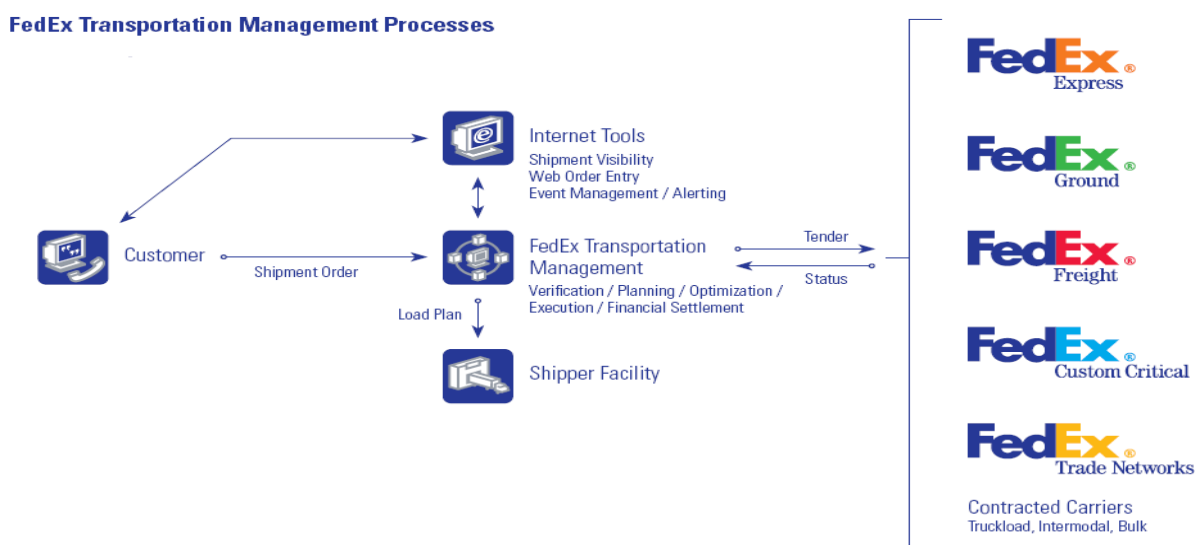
FedEx Transportation Management Processes

Internet Tools
Shipment Visibility
Web Order Entry
Event Management / Alerting

Customer

Shipment Order

FedEx Transportation Management
Verification / Planning / Optimization / Execution / Financial Settlement

Tender

Status

Load Plan

Shipper Facility

FedEx® Express

FedEx® Ground

FedEx® Freight

FedEx® Custom Critical

FedEx® Trade Networks

Contracted Carriers
Truckload, Intermodal, Bulk